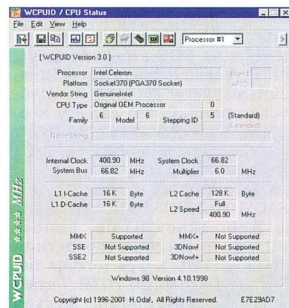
WCPUID / CPU Status
File Edit View Help
Processor #1
[ WCPUID Version 3.0 ]
Processor Intel Celeron
Platform Socket370 (PGA370 Socket)
Vendor String GenuineIntel
CPU Type Original OEM Processor 0
Family 6 Model 6 Stepping ID 5 (Standard)
Internal Clock 400.90 MHz System Clock 66.82
System Bus 66.82 MHz Multiplier 6.0 MHz
L1 I-Cache 16K Byte L2 Cache 128K Byte
L1 D-Cache 16K Byte L2 Speed Full 400.90 MHz
MMX Supported MMX+ Not Supported
SSE Not Supported 3DNow! Not Supported
SSE2 Not Supported 3DNow!+ Not Supported
Windows 98 Version 4.10.1998
Copyright (c) 1996-2001 H.Oda!, All Rights Reserved. E7E29AD7
WCPUID MHz